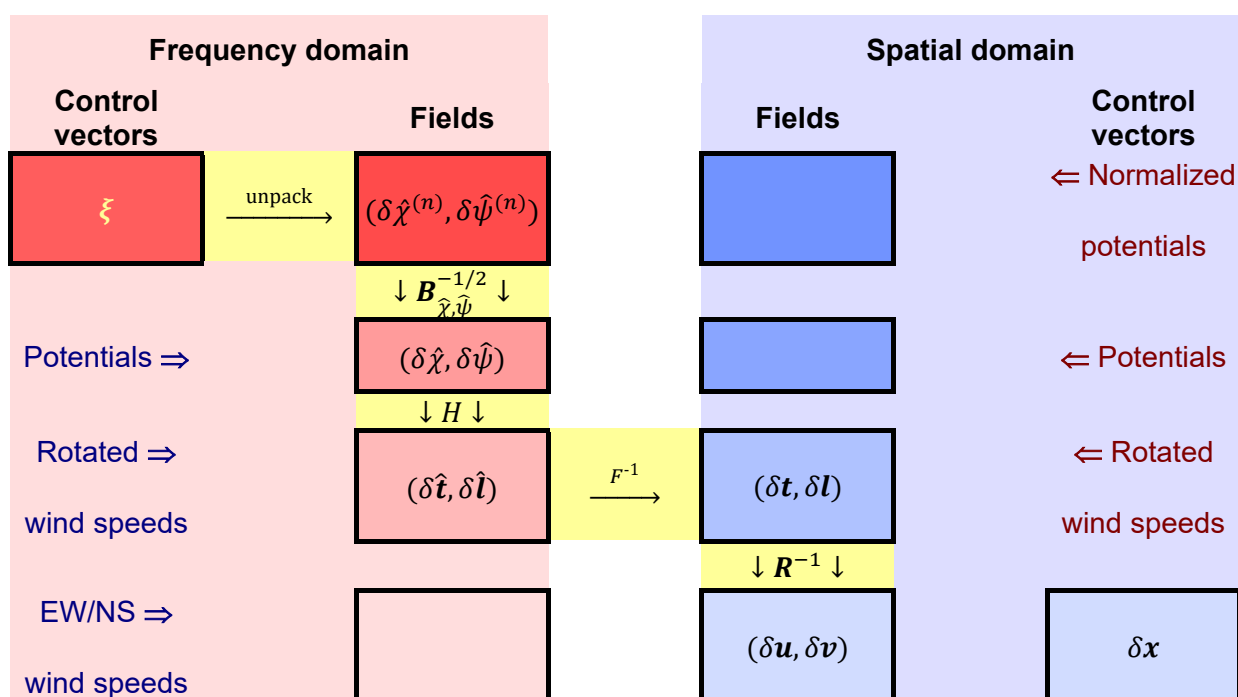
Frequency domain

Control vectors

Fields

Spatial domain

Fields

Control vectors

$\boldsymbol{\xi}$

unpack $\longrightarrow$

$(\delta\hat{\chi}^{(n)}, \delta\hat{\psi}^{(n)})$

⇐ Normalized potentials

$\downarrow \boldsymbol{B}_{\hat{\chi},\hat{\psi}}^{-1/2} \downarrow$

Potentials ⇒

$(\delta\hat{\chi}, \delta\hat{\psi})$

⇐ Potentials

$\downarrow H \downarrow$

Rotated ⇒ wind speeds

$(\delta\hat{\boldsymbol{t}}, \delta\hat{\boldsymbol{l}})$

$\xrightarrow{F^{-1}}$

$(\delta\boldsymbol{t}, \delta\boldsymbol{l})$

⇐ Rotated wind speeds

$\downarrow \boldsymbol{R}^{-1} \downarrow$

EW/NS ⇒ wind speeds

$(\delta\boldsymbol{u}, \delta\boldsymbol{v})$

$\delta\boldsymbol{x}$